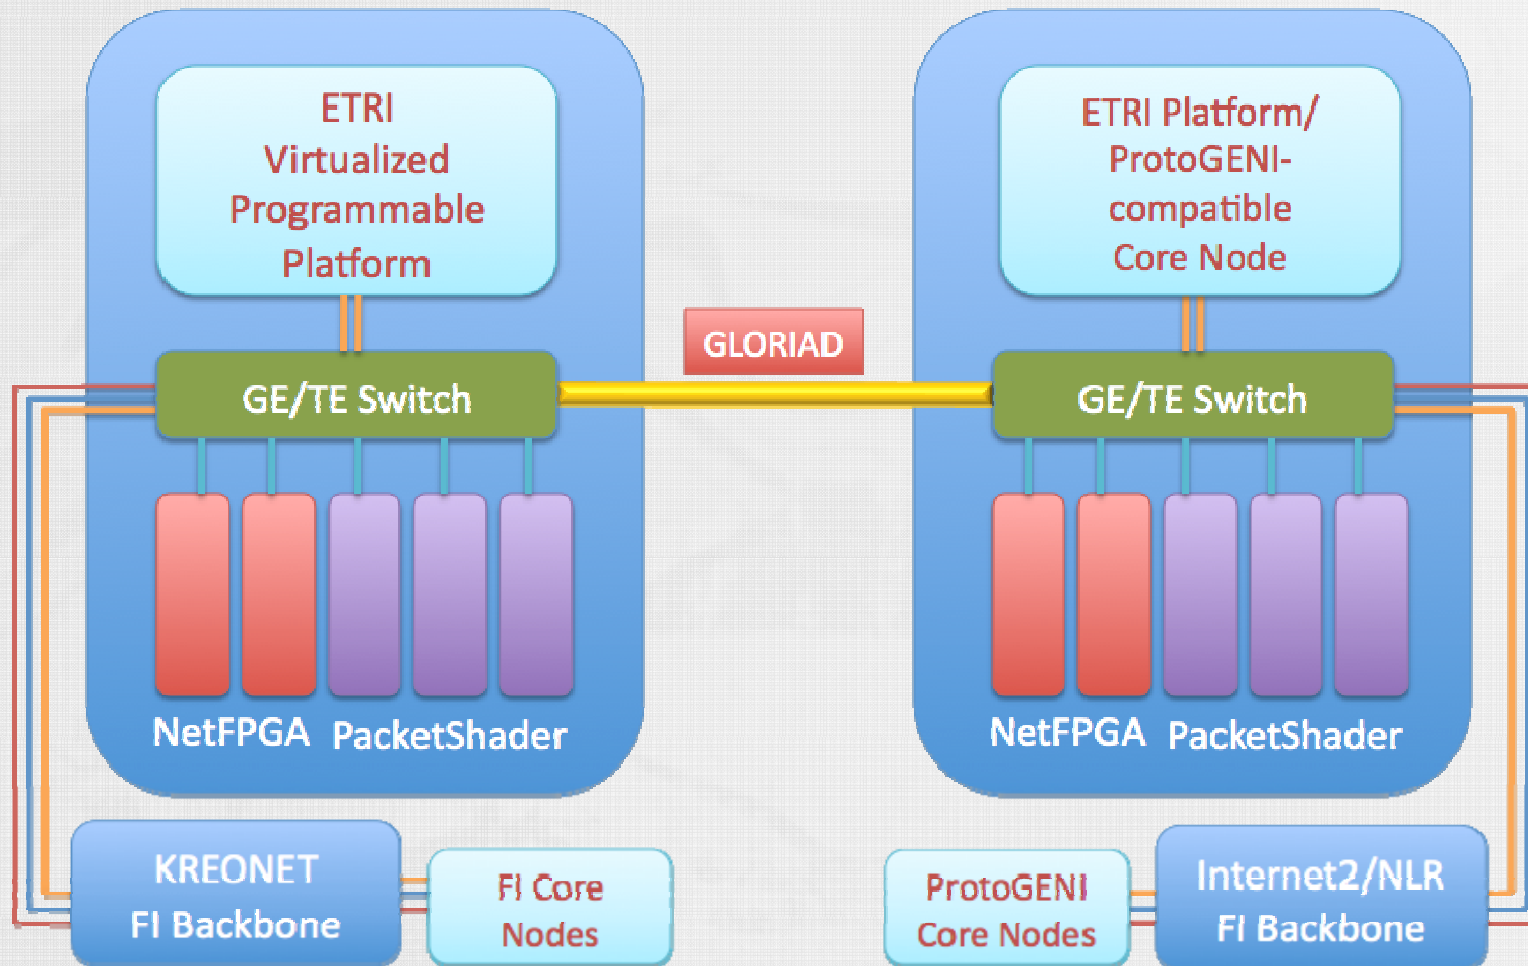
ETRI Virtualized Programmable Platform

ETRI Platform/ ProtoGENI-compatible Core Node

GLORIAD

GE/TE Switch

GE/TE Switch

NetFPGA PacketShader

NetFPGA PacketShader

KREONET FI Backbone

FI Core Nodes

ProtoGENI Core Nodes

Internet2/NLR FI Backbone